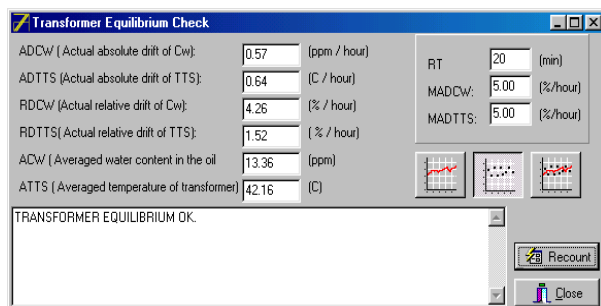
Transformer Equilibrium Check

ADCW ( Actual absolute drift of Cw): 0.57 (ppm / hour)
ADTTS (Actual absolute drift of TTS): 0.64 (C / hour)
RDCW (Actual relative drift of Cw): 4.26 (% / hour)
RDTTS( Actual relative drift of TTS): 1.52 ( % / hour)
ACW ( Averaged water content in the oil 13.36 (ppm)
ATTS ( Averaged temperature of transformer) 42.16 (C)

RT 20 (min)
MADCW: 5.00 (%/hour)
MADTTS: 5.00 (%/hour)

TRANSFORMER EQUILIBRIUM OK.

Recount
Close